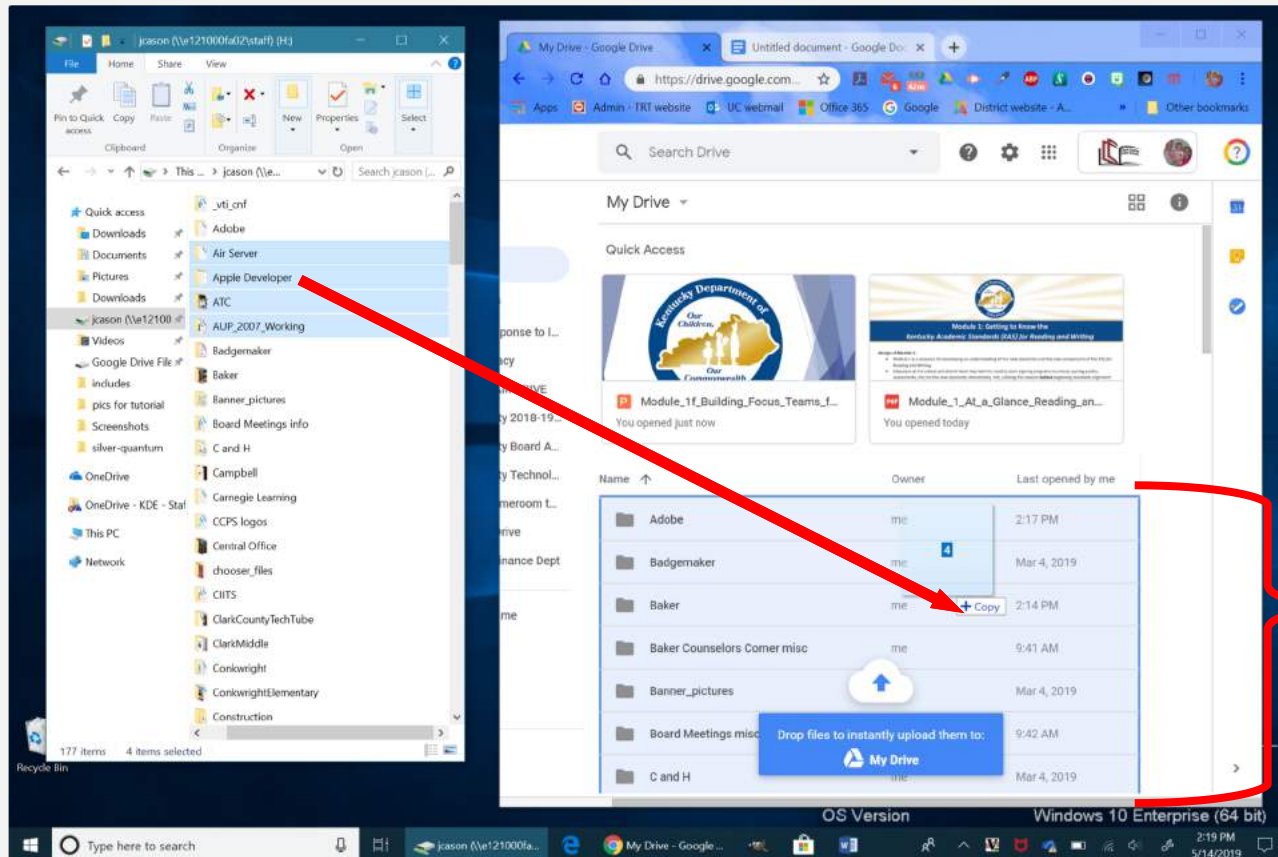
jcason (\\e121000fa02\staff) (H:)

File Home Share View

Pin to Quick access Copy Paste

Clipboard Organize New Properties Open Select

This ... › jcason (\\e... Search jcason (...

Quick access
Downloads
Documents
Pictures
Downloads
jcason (\\e12100
Videos
Google Drive File
includes
pics for tutorial
Screenshots
silver-quantum
OneDrive
OneDrive - KDE - Staf
This PC
Network

_vti_cnf
Adobe
Air Server
Apple Developer
ATC
AUP_2007_Working
Badgemaker
Baker
Banner_pictures
Board Meetings info
C and H
Campbell
Carnegie Learning
CCPS logos
Central Office
chooser_files
CIITS
ClarkCountyTechTube
ClarkMiddle
Conkwright
ConkwrightElementary
Construction

177 items 4 items selected

Recycle Bin

My Drive - Google Drive
Untitled document - Google Do

https://drive.google.com...

Apps Admin - TRT website UC webmail Office 365 Google District website - A... Other bookmarks

Search Drive

My Drive

Quick Access

Kentucky Department of Education Our Children. Our Commonwealth

Module 1: Getting to Know the Kentucky Academic Standards (KAS) for Reading and Writing

Module_1f_Building_Focus_Teams_f...
You opened just now

Module_1_At_a_Glance_Reading_an...
You opened today

ponse to I...
acy
ty 2018-19...
ty Board A...
ty Technol...
meroom t...
rive
inance Dept
me

Name Owner Last opened by me

Adobe me 2:17 PM
Badgemaker me Mar 4, 2019
Baker me 2:14 PM
Baker Counselors Corner misc me 9:41 AM
Banner_pictures Mar 4, 2019
Board Meetings misc 9:42 AM
C and H me Mar 4, 2019

4
+ Copy

Drop files to instantly upload them to:
My Drive

OS Version Windows 10 Enterprise (64 bit)

Type here to search
jcason (\\e121000fa...
My Drive - Google ...
2:19 PM
5/14/2019